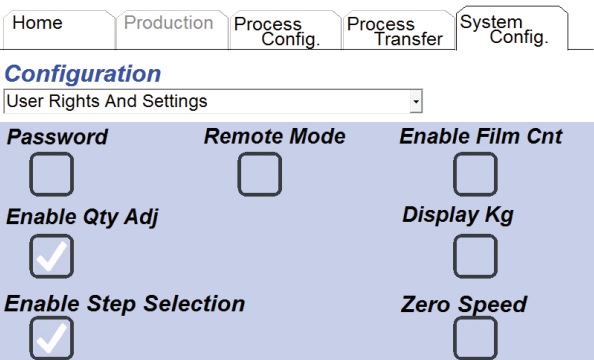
Home Production Process Config. Process Transfer System Config.

Configuration

User Rights And Settings

Password Remote Mode Enable Film Cnt

Enable Qty Adj Display Kg

Enable Step Selection Zero Speed